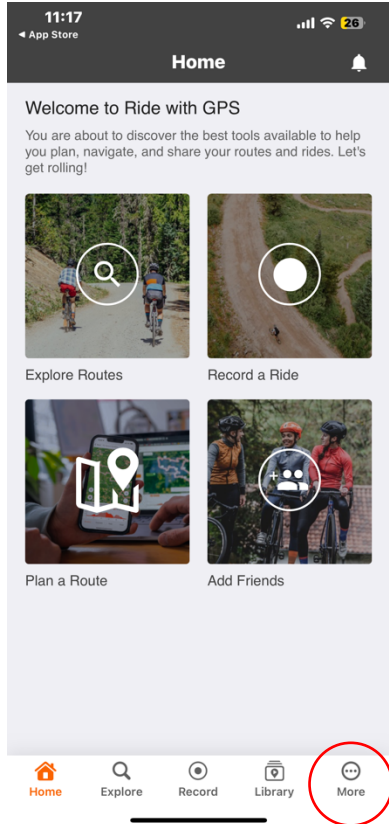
11:17
◂ App Store
26

Home

Welcome to Ride with GPS

You are about to discover the best tools available to help you plan, navigate, and share your routes and rides. Let's get rolling!

Explore Routes

Record a Ride

Plan a Route

Add Friends

Home
Explore
Record
Library
More